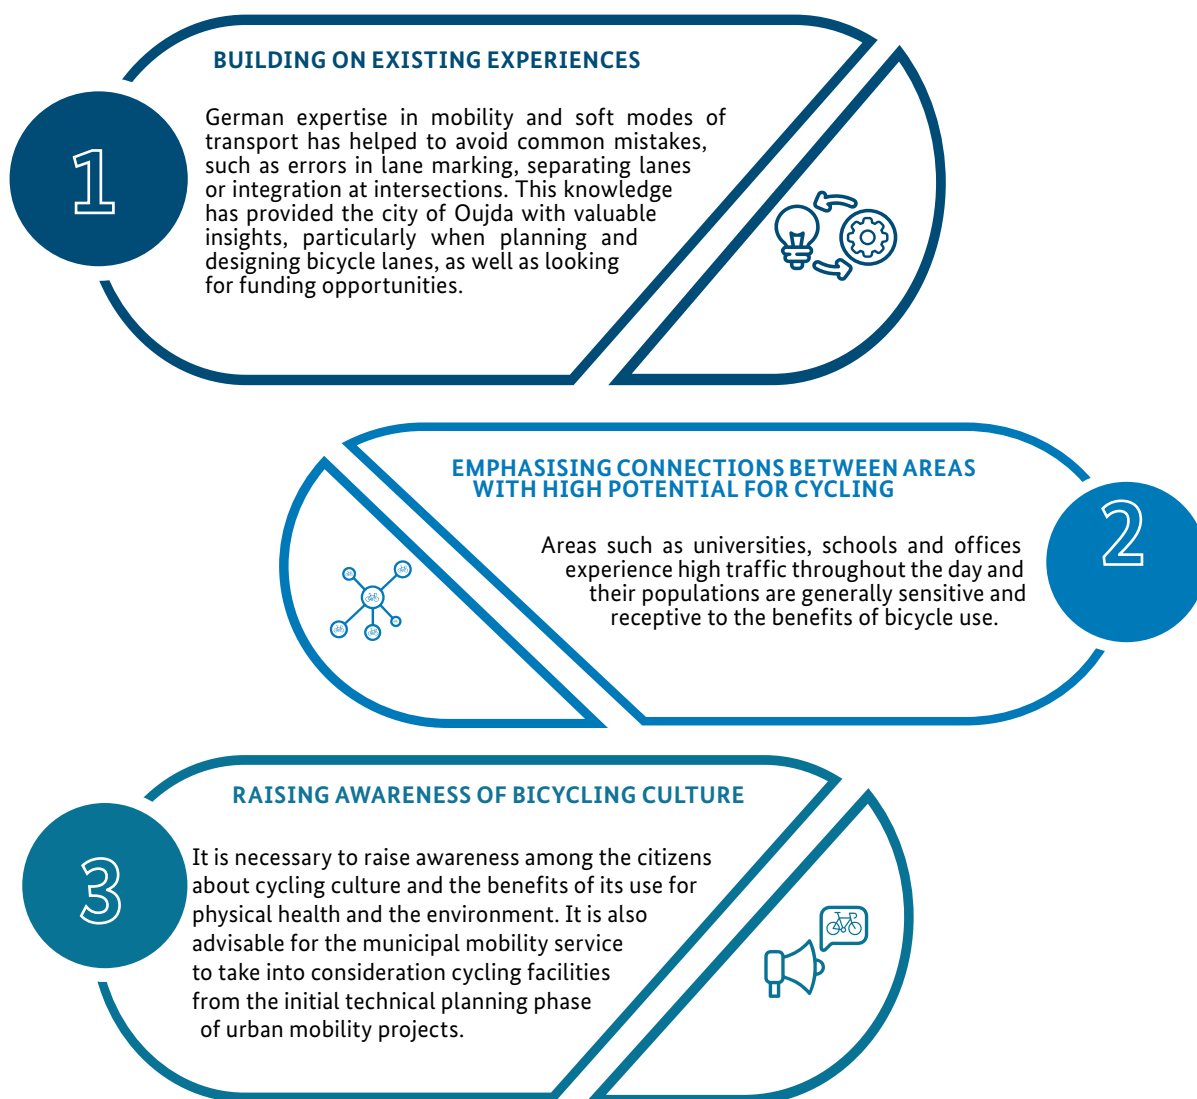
1

BUILDING ON EXISTING EXPERIENCES

German expertise in mobility and soft modes of transport has helped to avoid common mistakes, such as errors in lane marking, separating lanes or integration at intersections. This knowledge has provided the city of Oujda with valuable insights, particularly when planning and designing bicycle lanes, as well as looking for funding opportunities.

EMPHASISING CONNECTIONS BETWEEN AREAS WITH HIGH POTENTIAL FOR CYCLING

2

Areas such as universities, schools and offices experience high traffic throughout the day and their populations are generally sensitive and receptive to the benefits of bicycle use.

3

RAISING AWARENESS OF BICYCLING CULTURE

It is necessary to raise awareness among the citizens about cycling culture and the benefits of its use for physical health and the environment. It is also advisable for the municipal mobility service to take into consideration cycling facilities from the initial technical planning phase of urban mobility projects.